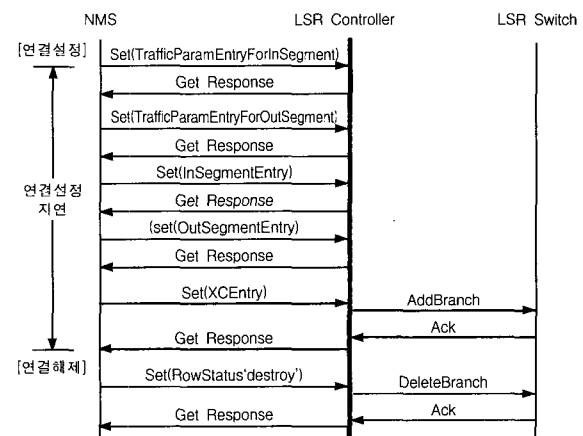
NMS
LSR Controller
LSR Switch

[연결설정]
Set(TrafficParamEntryForInSegment)
Get Response
Set(TrafficParamEntryForOutSegment)
Get Response
Set(InSegmentEntry)
연결설정
지연
Get Response
(set(OutSegmentEntry)
Get Response
Set(XCEntry)
AddBranch
Ack
Get Response
[연결해제]
Set(RowStatus'destroy')
DeleteBranch
Ack
Get Response